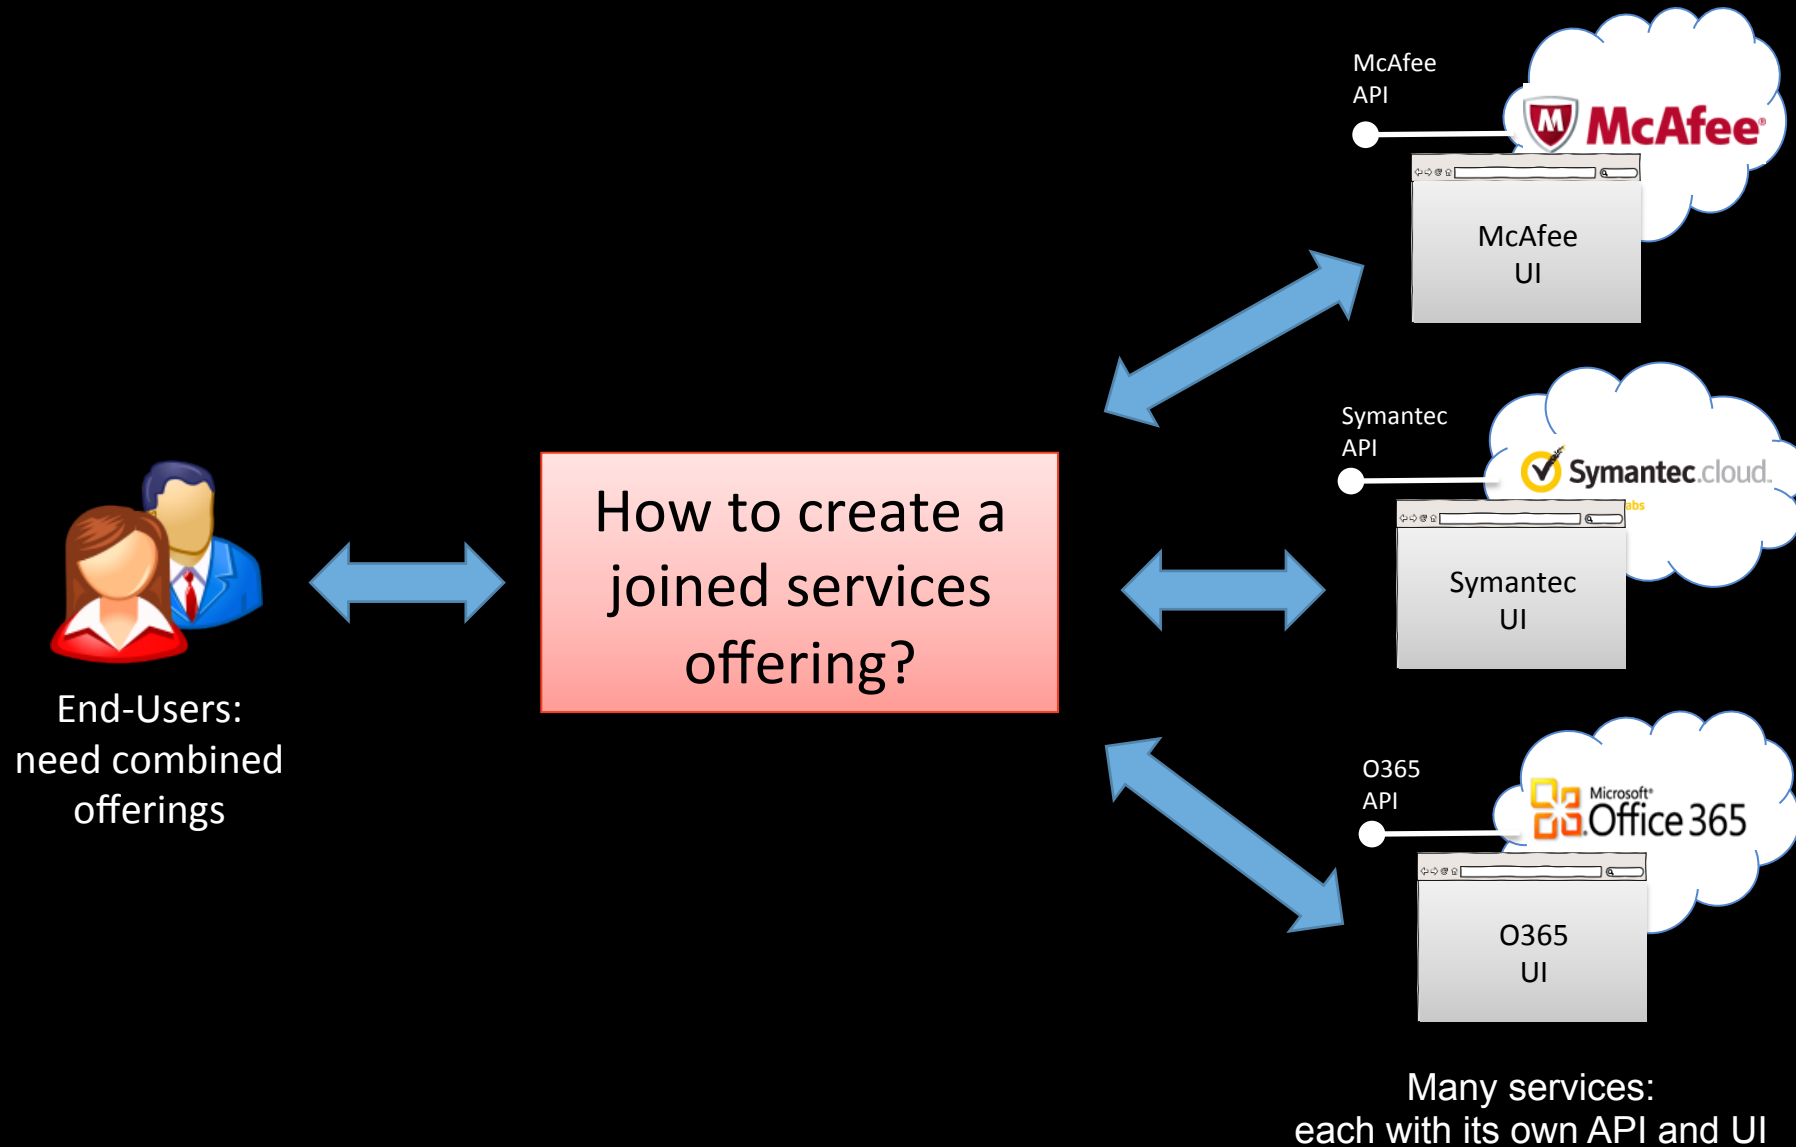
McAfee API

McAfee

McAfee UI

Symantec API

Symantec.cloud

Symantec UI

O365 API

Microsoft Office 365

O365 UI

End-Users: need combined offerings

How to create a joined services offering?

Many services: each with its own API and UI